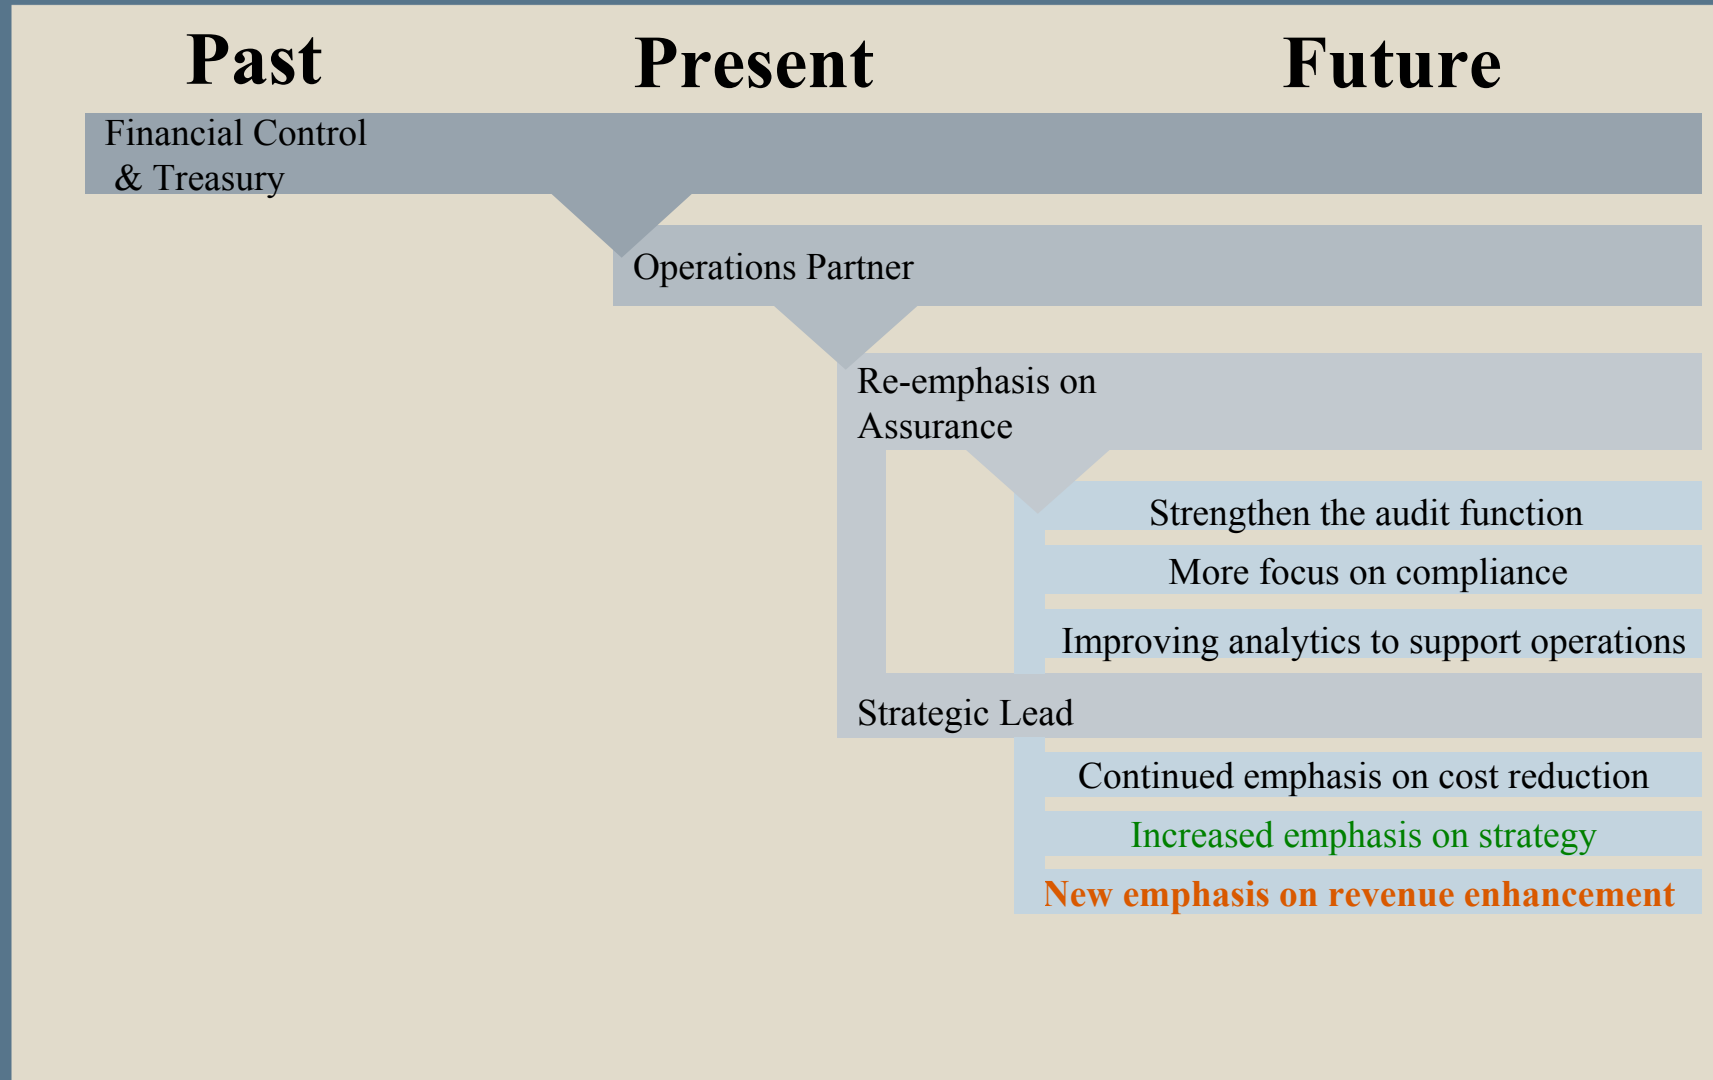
Past Present Future

Financial Control & Treasury

Operations Partner

Re-emphasis on Assurance

Strengthen the audit function

More focus on compliance

Improving analytics to support operations

Strategic Lead

Continued emphasis on cost reduction

Increased emphasis on strategy

New emphasis on revenue enhancement